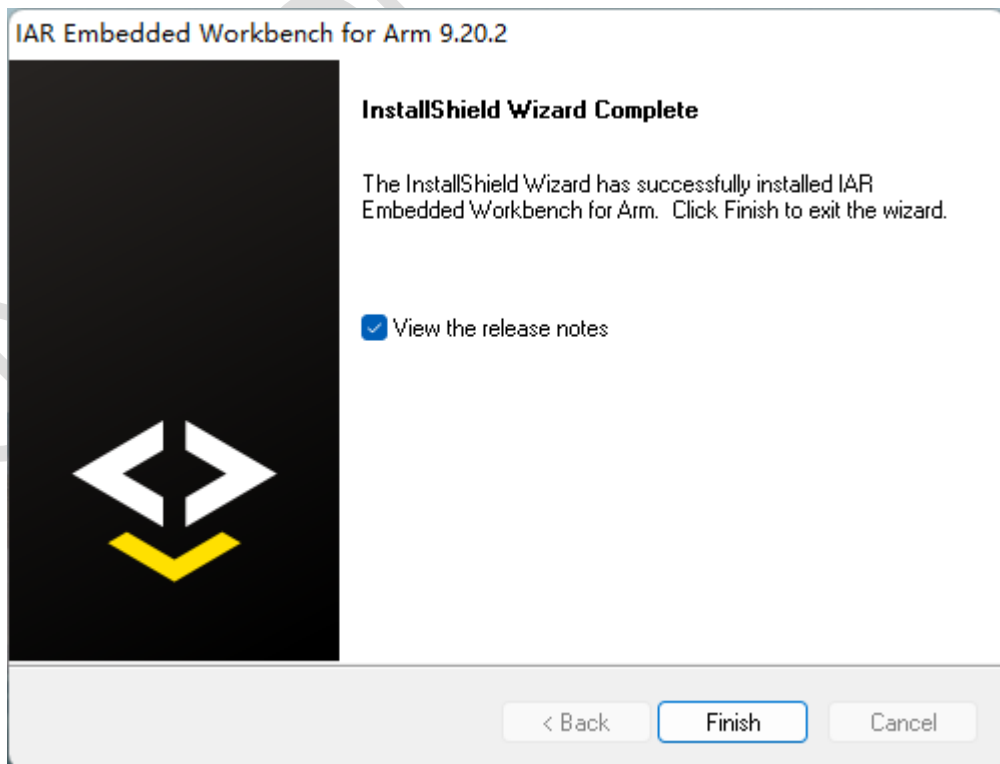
IAR Embedded Workbench for Arm 9.20.2

InstallShield Wizard Complete

The InstallShield Wizard has successfully installed IAR Embedded Workbench for Arm. Click Finish to exit the wizard.

View the release notes

< Back
Finish
Cancel